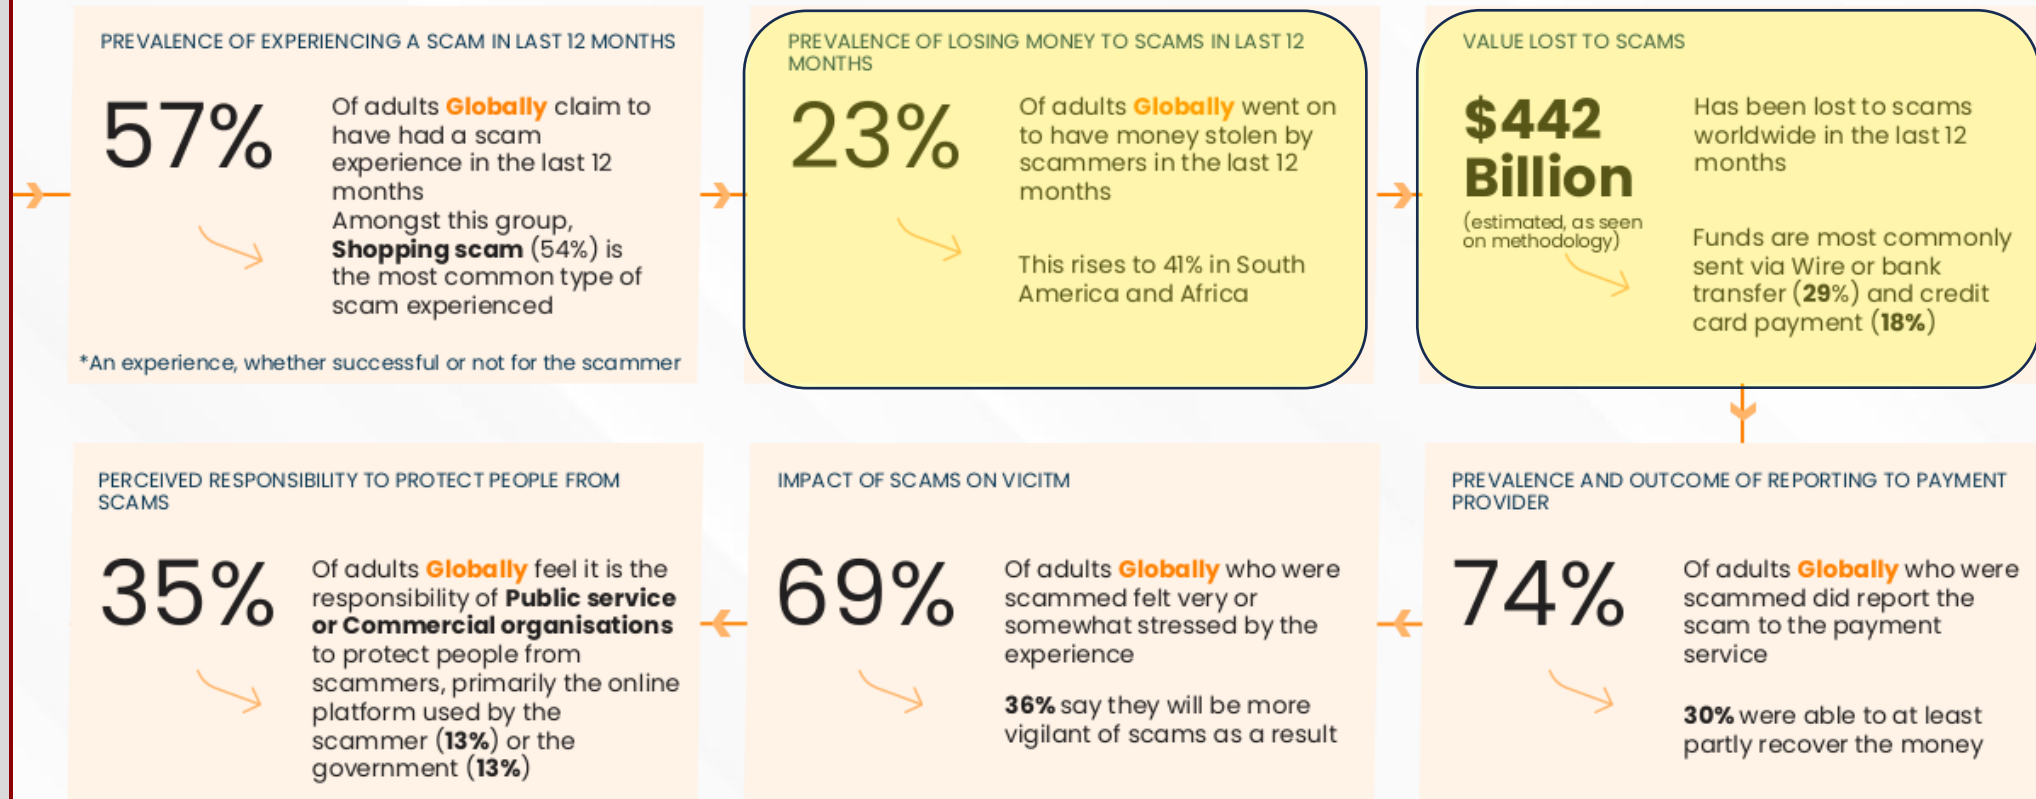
PREVALENCE OF EXPERIENCING A SCAM IN LAST 12 MONTHS

57%

Of adults Globally claim to have had a scam experience in the last 12 months
Amongst this group, Shopping scam (54%) is the most common type of scam experienced

*An experience, whether successful or not for the scammer

PREVALENCE OF LOSING MONEY TO SCAMS IN LAST 12 MONTHS

23%

Of adults Globally went on to have money stolen by scammers in the last 12 months

This rises to 41% in South America and Africa

VALUE LOST TO SCAMS

$442 Billion

(estimated, as seen on methodology)

Has been lost to scams worldwide in the last 12 months

Funds are most commonly sent via Wire or bank transfer (29%) and credit card payment (18%)

PERCEIVED RESPONSIBILITY TO PROTECT PEOPLE FROM SCAMS

35%

Of adults Globally feel it is the responsibility of Public service or Commercial organisations to protect people from scammers, primarily the online platform used by the scammer (13%) or the government (13%)

IMPACT OF SCAMS ON VICITM

69%

Of adults Globally who were scammed felt very or somewhat stressed by the experience

36% say they will be more vigilant of scams as a result

PREVALENCE AND OUTCOME OF REPORTING TO PAYMENT PROVIDER

74%

Of adults Globally who were scammed did report the scam to the payment service

30% were able to at least partly recover the money